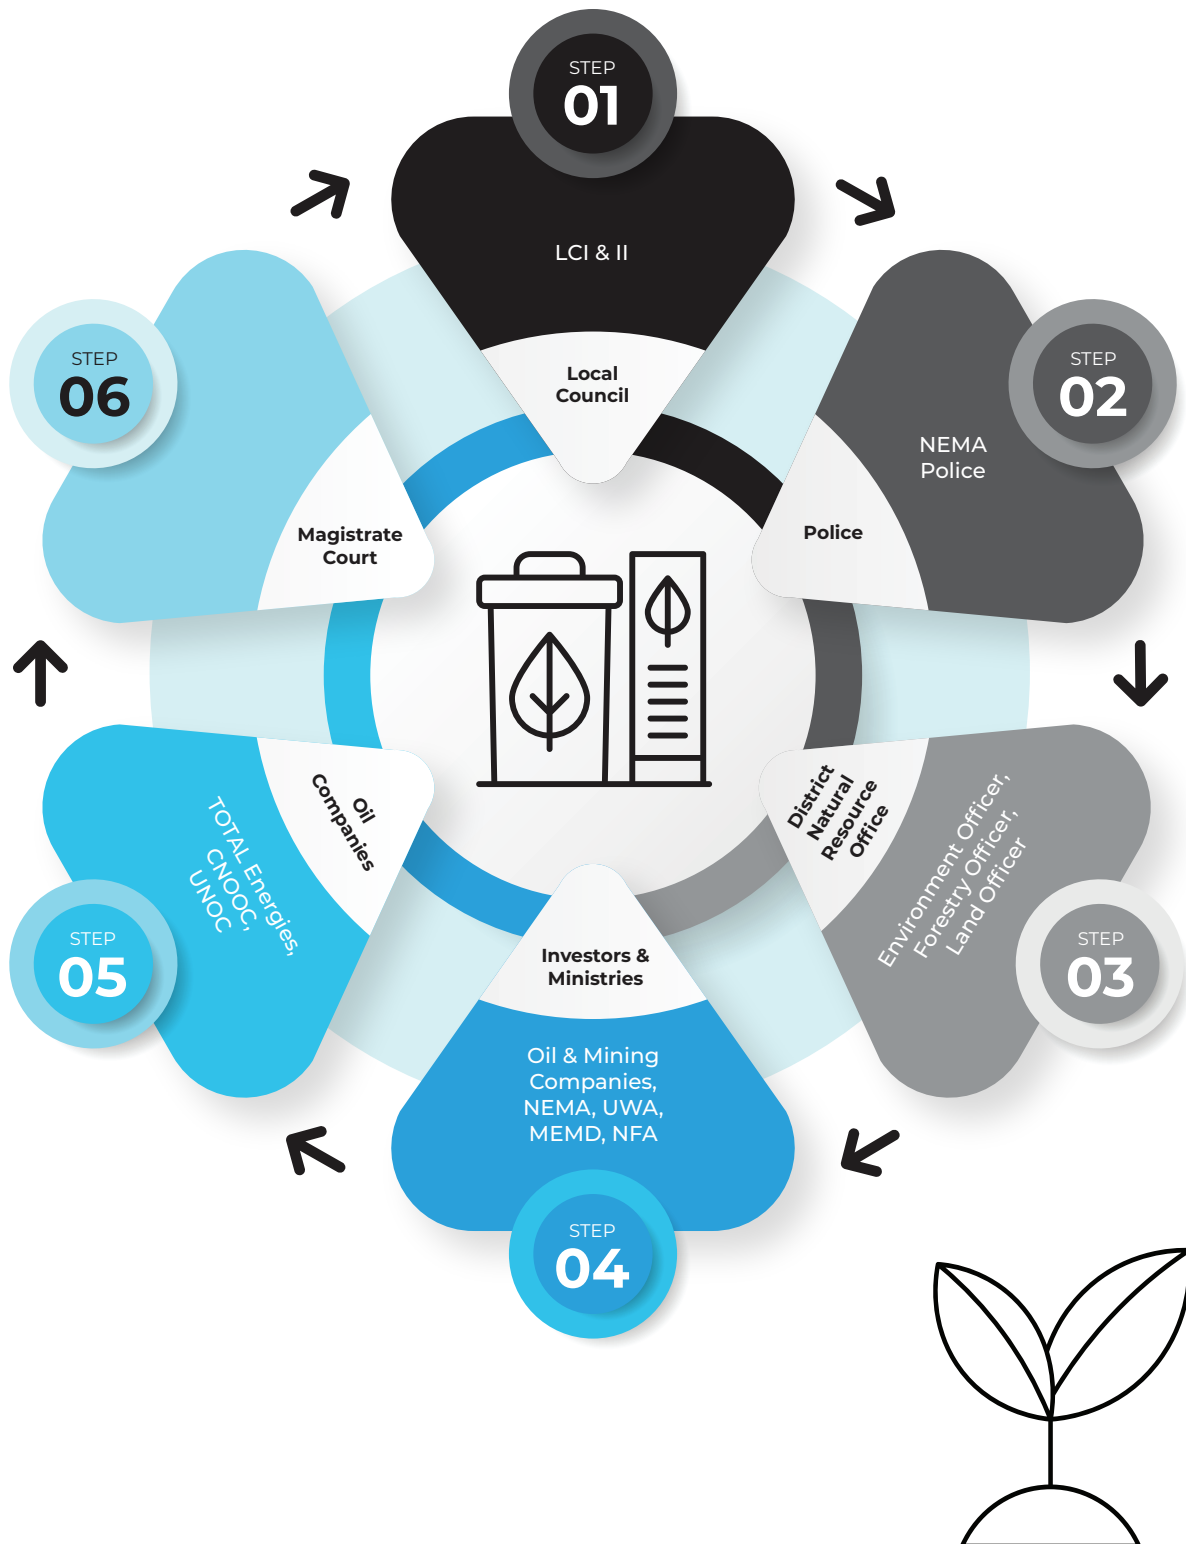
STEP
01

LCI & II

Local Council

STEP
02

NEMA Police

Police

STEP
03

District Natural Resource Office

Environment Officer, Forestry Officer, Land Officer

STEP
04

Investors & Ministries

Oil & Mining Companies, NEMA, UWA, MEMD, NFA

STEP
05

Oil Companies

TOTAL Energies, CNOOC, UNOC

STEP
06

Magistrate Court